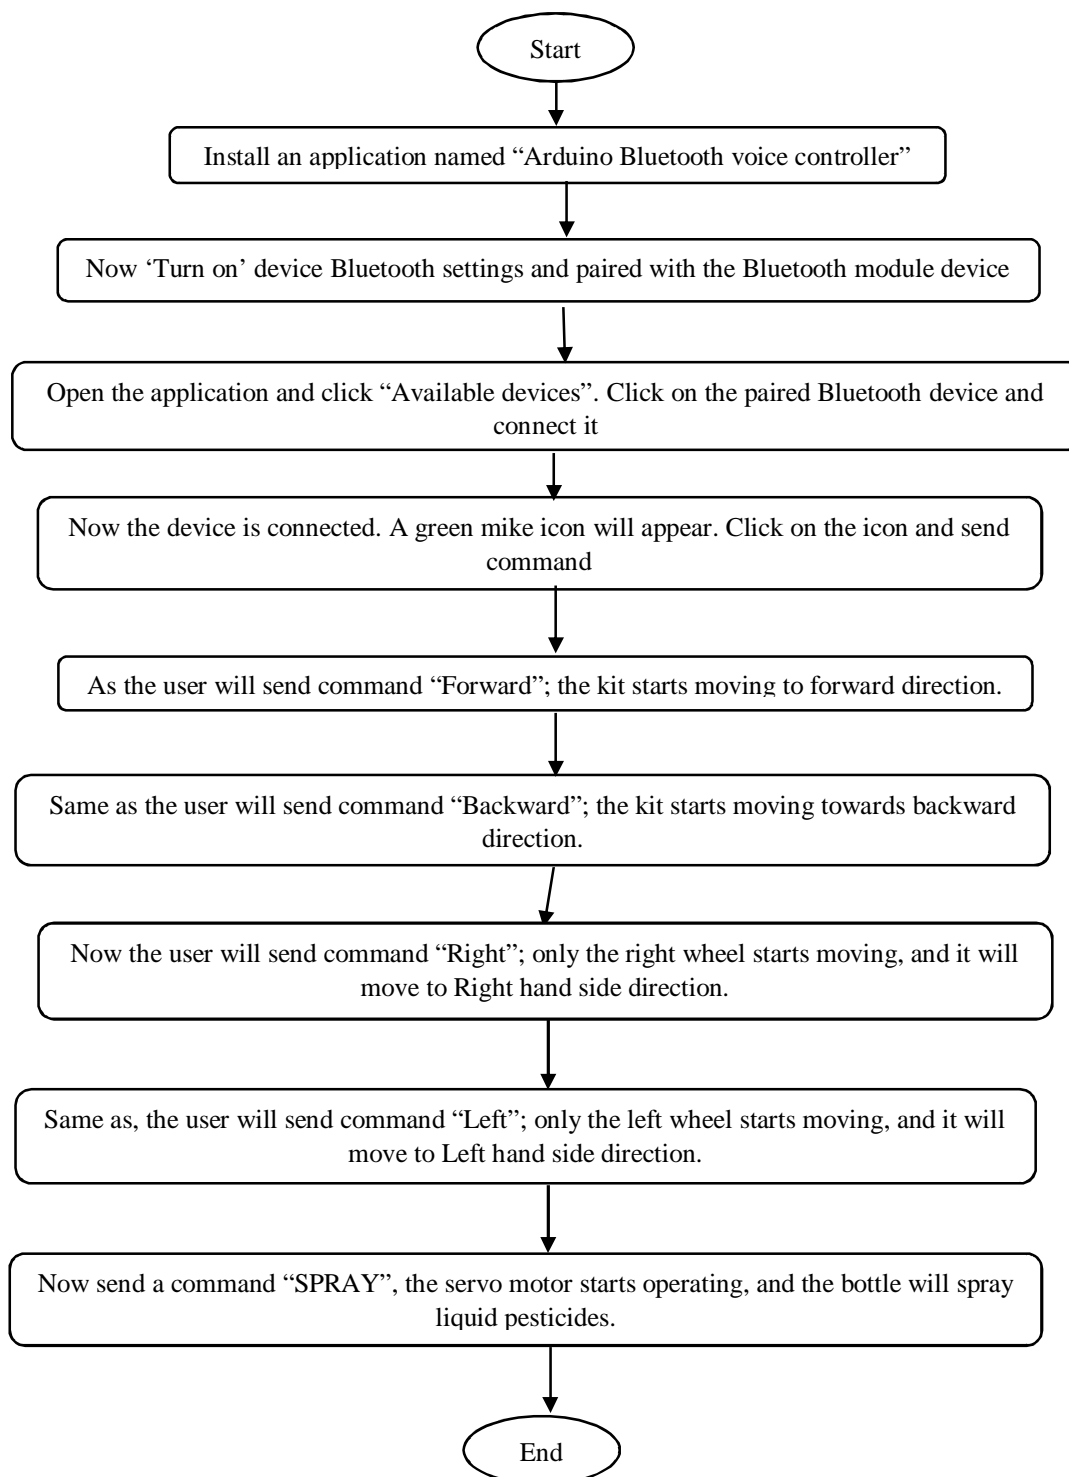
Start

Install an application named "Arduino Bluetooth voice controller"

Now 'Turn on' device Bluetooth settings and paired with the Bluetooth module device

Open the application and click "Available devices". Click on the paired Bluetooth device and connect it

Now the device is connected. A green mike icon will appear. Click on the icon and send command

As the user will send command "Forward"; the kit starts moving to forward direction.

Same as the user will send command "Backward"; the kit starts moving towards backward direction.

Now the user will send command "Right"; only the right wheel starts moving, and it will move to Right hand side direction.

Same as, the user will send command "Left"; only the left wheel starts moving, and it will move to Left hand side direction.

Now send a command "SPRAY", the servo motor starts operating, and the bottle will spray liquid pesticides.

End